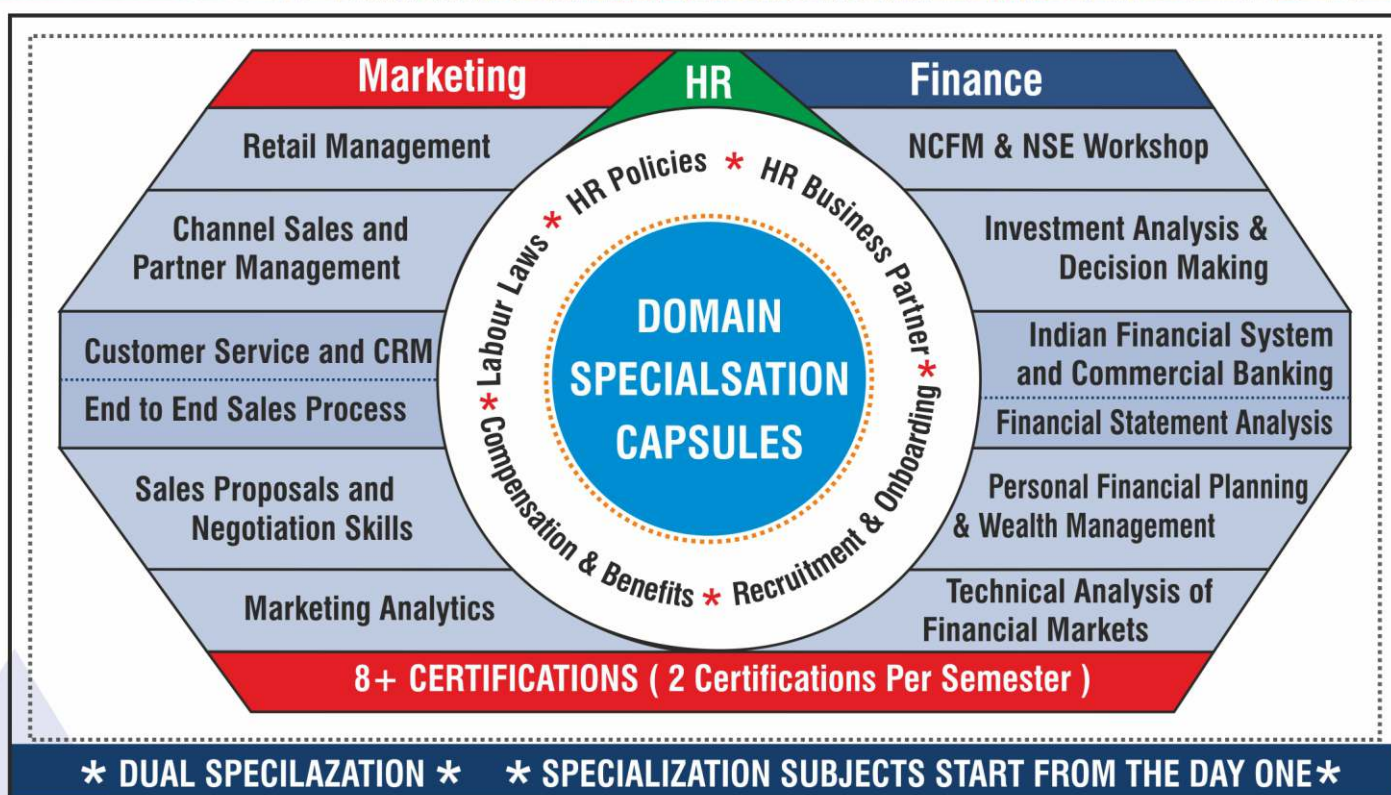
Marketing

HR

Finance

Retail Management

Channel Sales and Partner Management

Customer Service and CRM

End to End Sales Process

Sales Proposals and Negotiation Skills

Marketing Analytics

Labour Laws * HR Policies * HR Business Partner * Recruitment & Onboarding * Compensation & Benefits *

DOMAIN SPECIALSATION CAPSULES

NCFM & NSE Workshop

Investment Analysis & Decision Making

Indian Financial System and Commercial Banking

Financial Statement Analysis

Personal Financial Planning & Wealth Management

Technical Analysis of Financial Markets

8+ CERTIFICATIONS ( 2 Certifications Per Semester )

* DUAL SPECILAZATION * * SPECIALIZATION SUBJECTS START FROM THE DAY ONE *